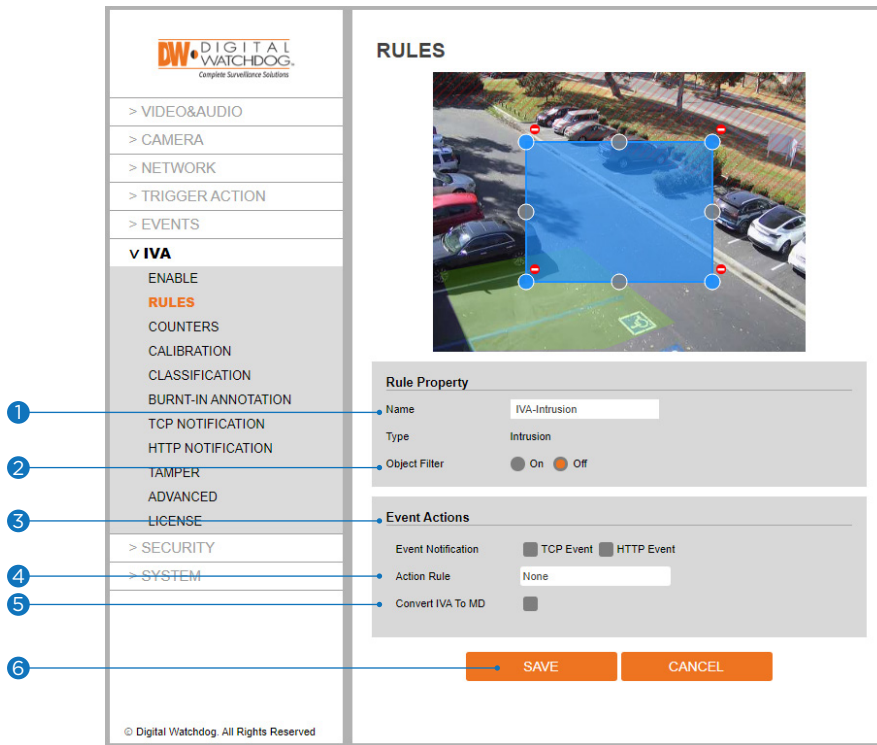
DW DIGITAL WATCHDOG.
Complete Surveillance Solutions

> VIDEO&AUDIO
> CAMERA
> NETWORK
> TRIGGER ACTION
> EVENTS
V IVA
ENABLE
RULES
COUNTERS
CALIBRATION
CLASSIFICATION
BURNT-IN ANNOTATION
TCP NOTIFICATION
HTTP NOTIFICATION
TAMPER
ADVANCED
LICENSE
> SECURITY
> SYSTEM

© Digital Watchdog. All Rights Reserved

RULES

Rule Property
Name IVA-Intrusion
Type Intrusion
Object Filter On Off

Event Actions
Event Notification TCP Event HTTP Event
Action Rule None
Convert IVA To MD

SAVE CANCEL

1
2
3
4
5
6